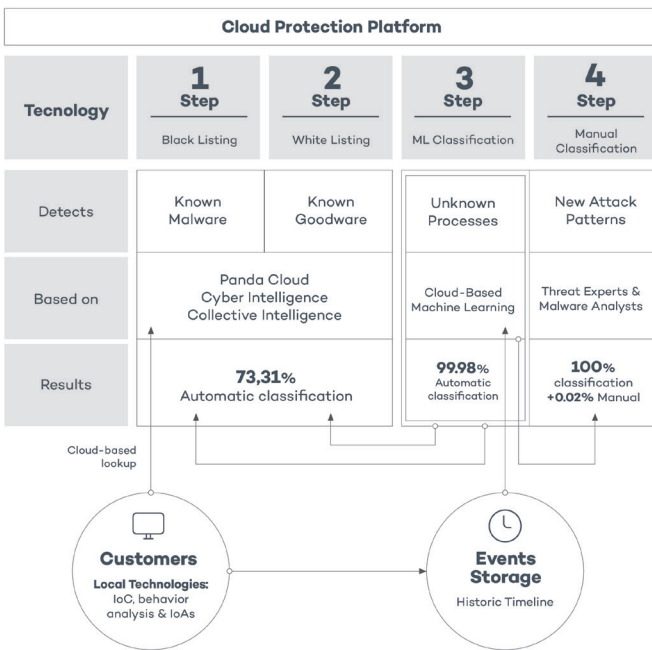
Cloud Protection Platform

| Tecnology | 1 Step Black Listing | 2 Step White Listing | 3 Step ML Classification | 4 Step Manual Classification |
|---|---|---|---|---|
| Detects | Known Malware | Known Goodware | Unknown Processes | New Attack Patterns |
| Based on | Panda Cloud Cyber Intelligence Collective Intelligence | | Cloud-Based Machine Learning | Threat Experts & Malware Analysts |
| Results | 73,31% Automatic classification | | 99.98% Automatic classification | 100% classification +0.02% Manual |

Cloud-based lookup

Customers

Local Technologies: IoC, behavior analysis & IoAs

Events Storage

Historic Timeline